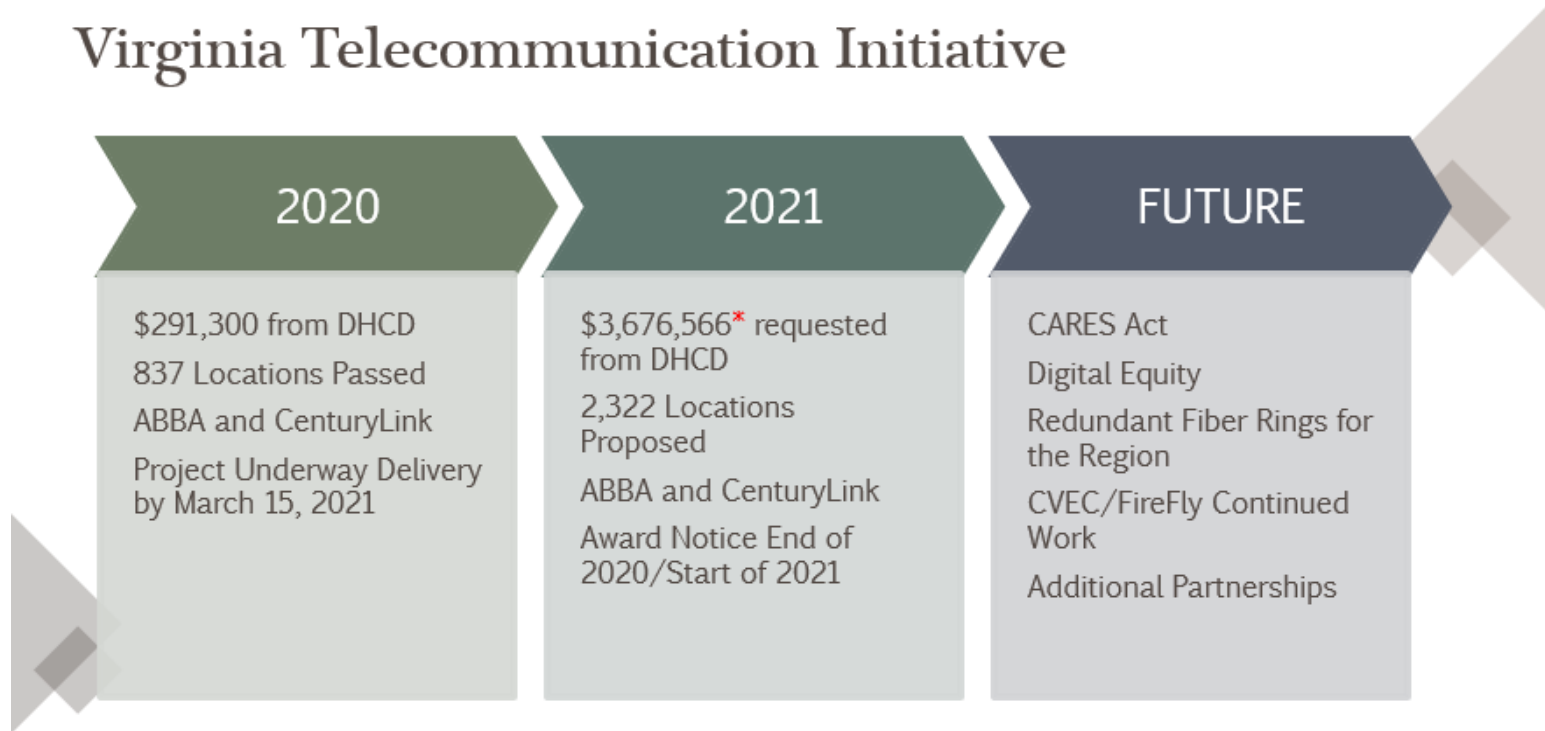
Virginia Telecommunication Initiative

2020

$291,300 from DHCD
837 Locations Passed
ABBA and CenturyLink
Project Underway Delivery by March 15, 2021

2021

$3,676,566* requested from DHCD
2,322 Locations Proposed
ABBA and CenturyLink
Award Notice End of 2020/Start of 2021

FUTURE

CARES Act
Digital Equity
Redundant Fiber Rings for the Region
CVEC/FireFly Continued Work
Additional Partnerships